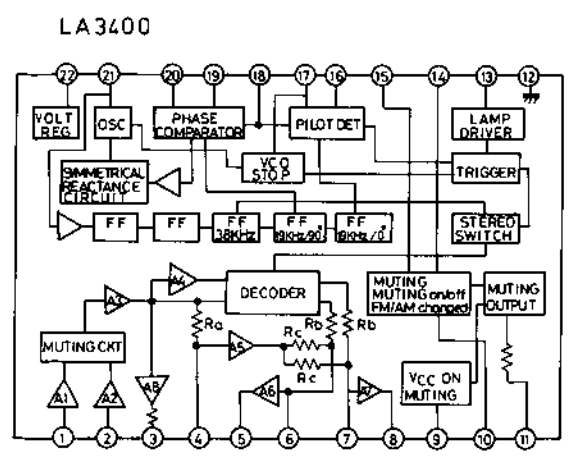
LA3400

22 21 20 19 18 17 16 15 14 13 12

VOLT REG

OSC

PHASE COMPARATOR

PILOT DET

LAMP DRIVER

SIMMETRICAL REACTANCE CIRCUIT

VCO STOP

TRIGGER

FF

FF

FF 38KHz

FF 19KHz/90°

FF 19KHz/0°

STEREO SWITCH

A4

A3

DECODER

MUTING MUTING on/off FM/AM changed

MUTING OUTPUT

Ra

Rb

Rb

Rc

A5

Rc

MUTING CKT

A8

A6

A7

VCC ON MUTING

A1

A2

1 2 3 4 5 6 7 8 9 10 11